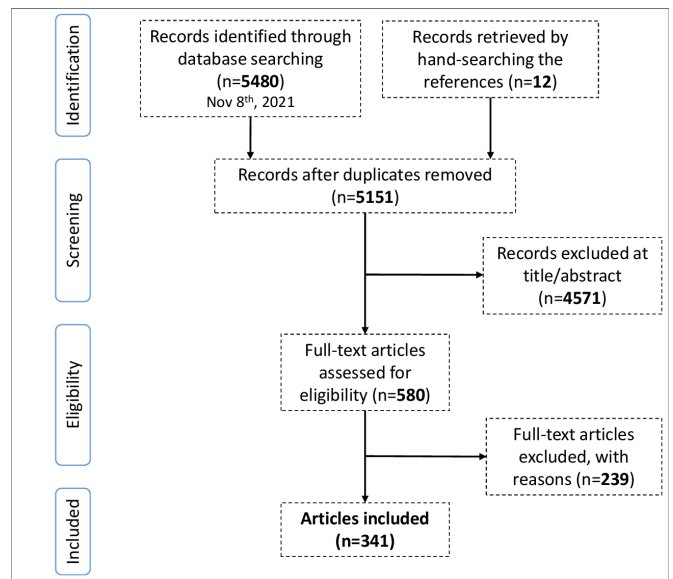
Identification

Records identified through database searching (n=5480)
Nov 8$^{th}$, 2021

Records retrieved by hand-searching the references (n=12)

Screening

Records after duplicates removed (n=5151)

Records excluded at title/abstract (n=4571)

Eligibility

Full-text articles assessed for eligibility (n=580)

Full-text articles excluded, with reasons (n=239)

Included

Articles included (n=341)